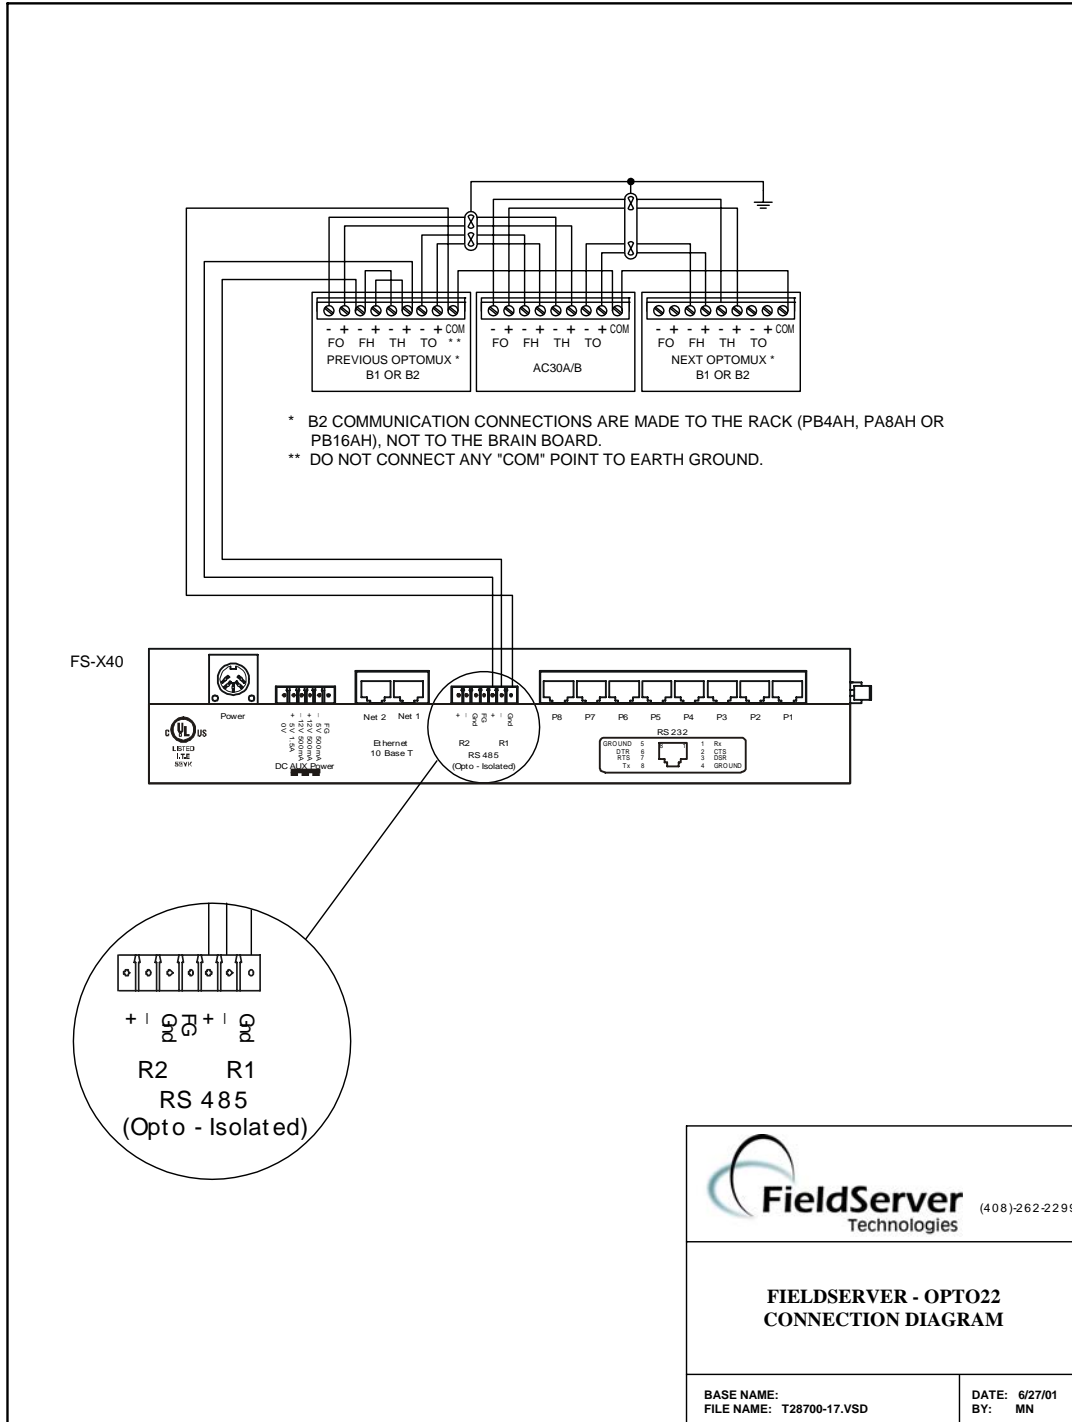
- + - + - + - + COM
FO FH TH TO * *
PREVIOUS OPTOMUX *
B1 OR B2

- + - + - + - + COM
FO FH TH TO
AC30A/B

- + - + - + - + COM
FO FH TH TO
NEXT OPTOMUX *
B1 OR B2

* B2 COMMUNICATION CONNECTIONS ARE MADE TO THE RACK (PB4AH, PA8AH OR PB16AH), NOT TO THE BRAIN BOARD.
** DO NOT CONNECT ANY "COM" POINT TO EARTH GROUND.

FS-X40

LISTED I.T.E. 55YK

Power

+ 5V 1.5A
- 0V
+12V 500mA
-12V 500mA
FG
DC AUX Power

Net 2 Net 1
Ethernet
10 Base T

+ - Gnd FG + - Gnd
R2 R1
RS 485
(Opto - Isolated)

P8 P7 P6 P5 P4 P3 P2 P1
RS 232
GROUND 5
DTR 6
RTS 7
Tx 8
1 Rx
2 CTS
3 DSR
4 GROUND

+ - Gnd FG + - Gnd
R2 R1
RS 485
(Opto - Isolated)

FieldServer Technologies (408)-262-2299

FIELDSERVER - OPTO22
CONNECTION DIAGRAM

BASE NAME:
FILE NAME: T28700-17.VSD

DATE: 6/27/01
BY: MN